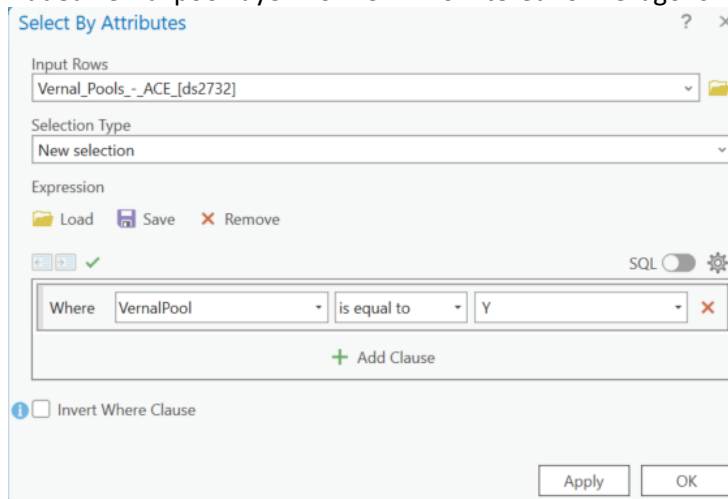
Select By Attributes

?

Input Rows

Vernal_Pools_-_ACE_[ds2732]

Selection Type

New selection

Expression

Load Save Remove

SQL

Where VernalPool is equal to Y

Add Clause

Invert Where Clause

Apply OK